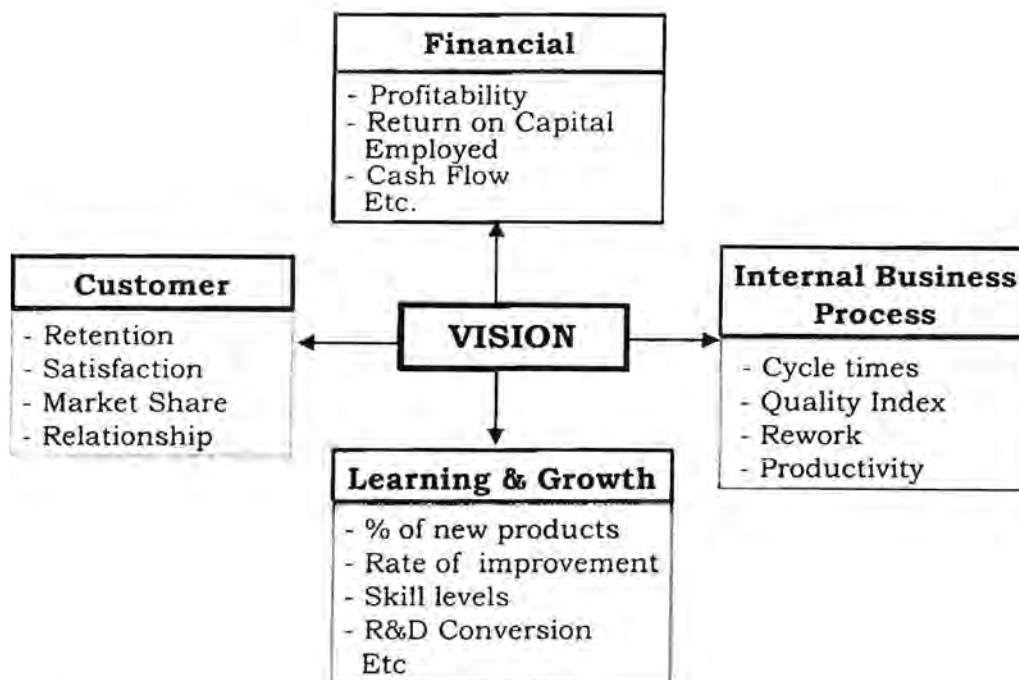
Financial

- Profitability
- Return on Capital Employed
- Cash Flow
Etc.

Customer

- Retention
- Satisfaction
- Market Share
- Relationship

VISION

Internal Business Process

- Cycle times
- Quality Index
- Rework
- Productivity

Learning & Growth

- % of new products
- Rate of improvement
- Skill levels
- R&D Conversion
Etc